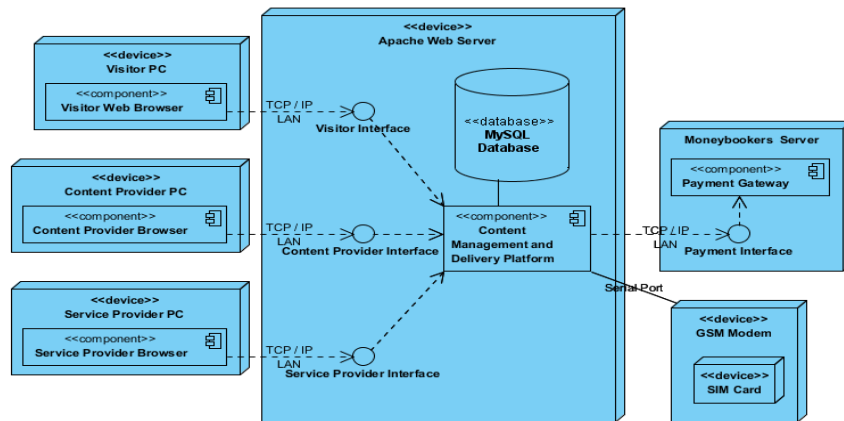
<<device>>
Visitor PC

<<component>>
Visitor Web Browser

<<device>>
Content Provider PC

<<component>>
Content Provider Browser

<<device>>
Service Provider PC

<<component>>
Service Provider Browser

<<device>>
Apache Web Server

TCP / IP
LAN
Visitor Interface

<<database>>
MySQL
Database

TCP / IP
LAN
Content Provider Interface

<<component>>
Content Management and Delivery Platform

TCP / IP
LAN
Service Provider Interface

Moneybookers Server

<<component>>
Payment Gateway

TCP / IP
LAN
Payment Interface

Serial Port

<<device>>
GSM Modem

<<device>>
SIM Card